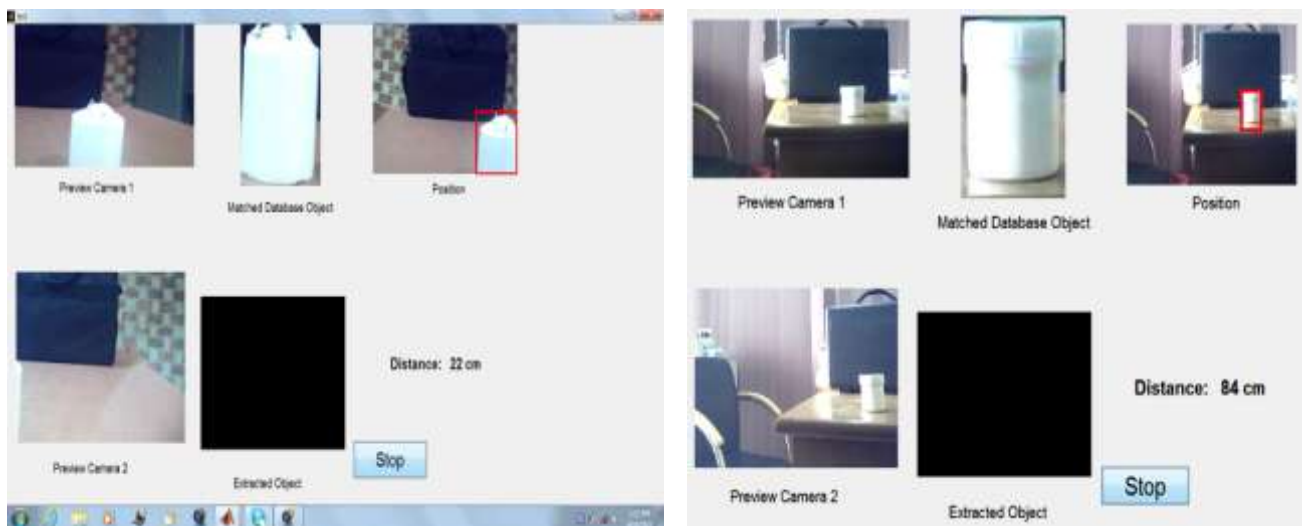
Preview Camera 1

Matched Database Object

Position

Preview Camera 2

Extracted Object

Distance: 22 cm

Stop

Preview Camera 1

Matched Database Object

Position

Preview Camera 2

Extracted Object

Distance: 84 cm

Stop